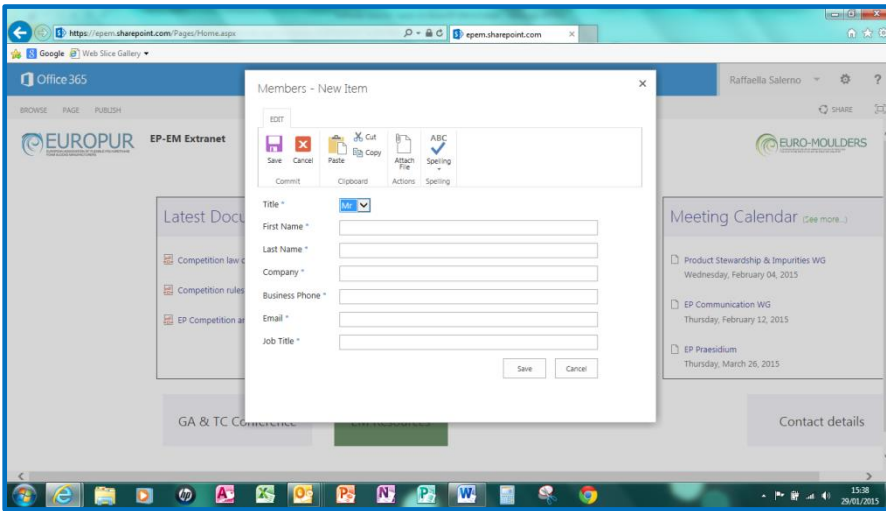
https://epem.sharepoint.com/Pages/Home.aspx
epem.sharepoint.com
Google Web Slice Gallery

Office 365
Raffaella Salerno
BROWSE PAGE PUBLISH
SHARE

EUROPUR
EP-EM Extranet
EURO-MOULDERS

Members - New Item

EDIT
Save Cancel
Commit
Paste Cut Copy
Clipboard
Attach File
Actions
ABC Spelling
Spelling

Title * Mr
First Name *
Last Name *
Company *
Business Phone *
Email *
Job Title *

Save Cancel

Latest Docu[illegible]
Competition law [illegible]
Competition rules
EP Competition an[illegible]

Meeting Calendar (See more...)
Product Stewardship & Impurities WG
Wednesday, February 04, 2015
EP Communication WG
Thursday, February 12, 2015
EP Praesidium
Thursday, March 26, 2015

GA & TC Co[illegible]
Contact details

15:38
29/01/2015